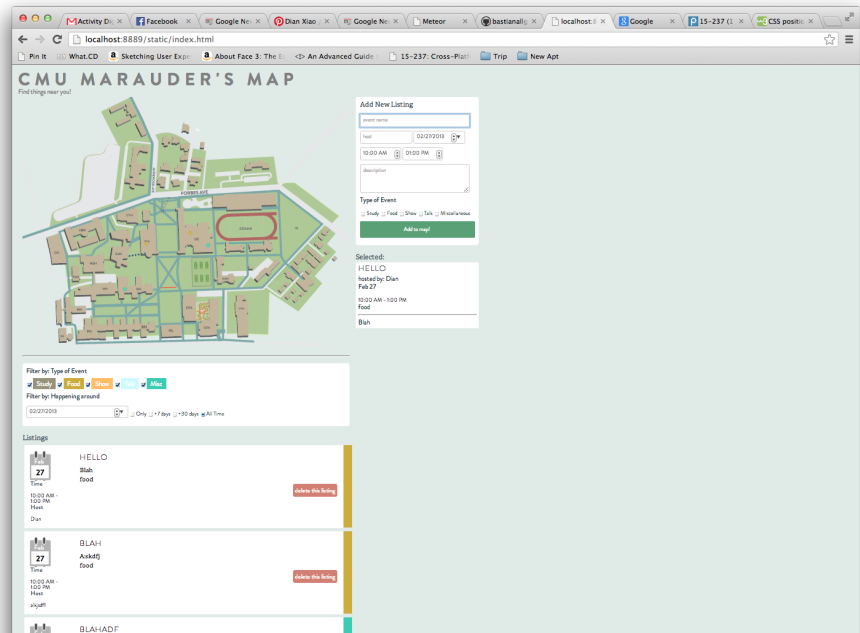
Activity Dx | Facebook | Google Ne | Dian Xiao | Google Ne | Meteor | bastianallg | localhost:8 | Google | 15-237 (1 | CSS positi

localhost:8889/static/index.html

Pin It | What.CD | Sketching User Expe | About Face 3: The E | An Advanced Guide | 15-237: Cross-Platf | Trip | New Apt

CMU MARAUDER'S MAP
Find things near you!

FORBES AVE

Add New Listing
event name
host
02/27/2013
10:00 AM
01:00 PM
description
Type of Event
Study Food Show Talk Miscellaneous
Add to map!

Selected:
HELLO
hosted by: Dian
Feb 27
10:00 AM - 1:00 PM
food
Blah

Filter by: Type of Event
Study Food Show Talk Misc
Filter by: Happening around
02/27/2013
Only +7 days +30 days All Time

Listings

27
Time
10:00 AM - 1:00 PM
Host
Dian
HELLO
Blah
food
delete this listing

27
Time
10:00 AM - 1:00 PM
Host
alkjdfl
BLAH
Askdfj
food
delete this listing

BLAHADF